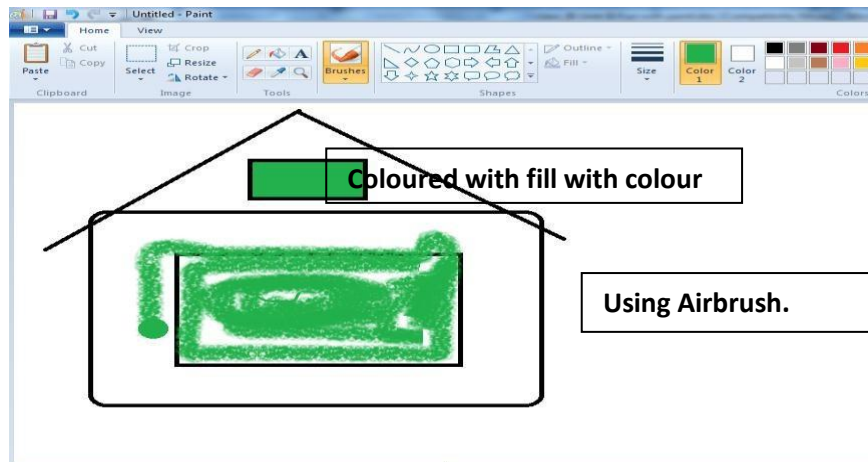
Untitled - Paint

Home View

Cut Copy Paste Clipboard

Crop Resize Select Rotate Image

Tools

Brushes

Outline Fill Shapes

Size Color 1 Color 2

Colors

Coloured with fill with colour

Using Airbrush.